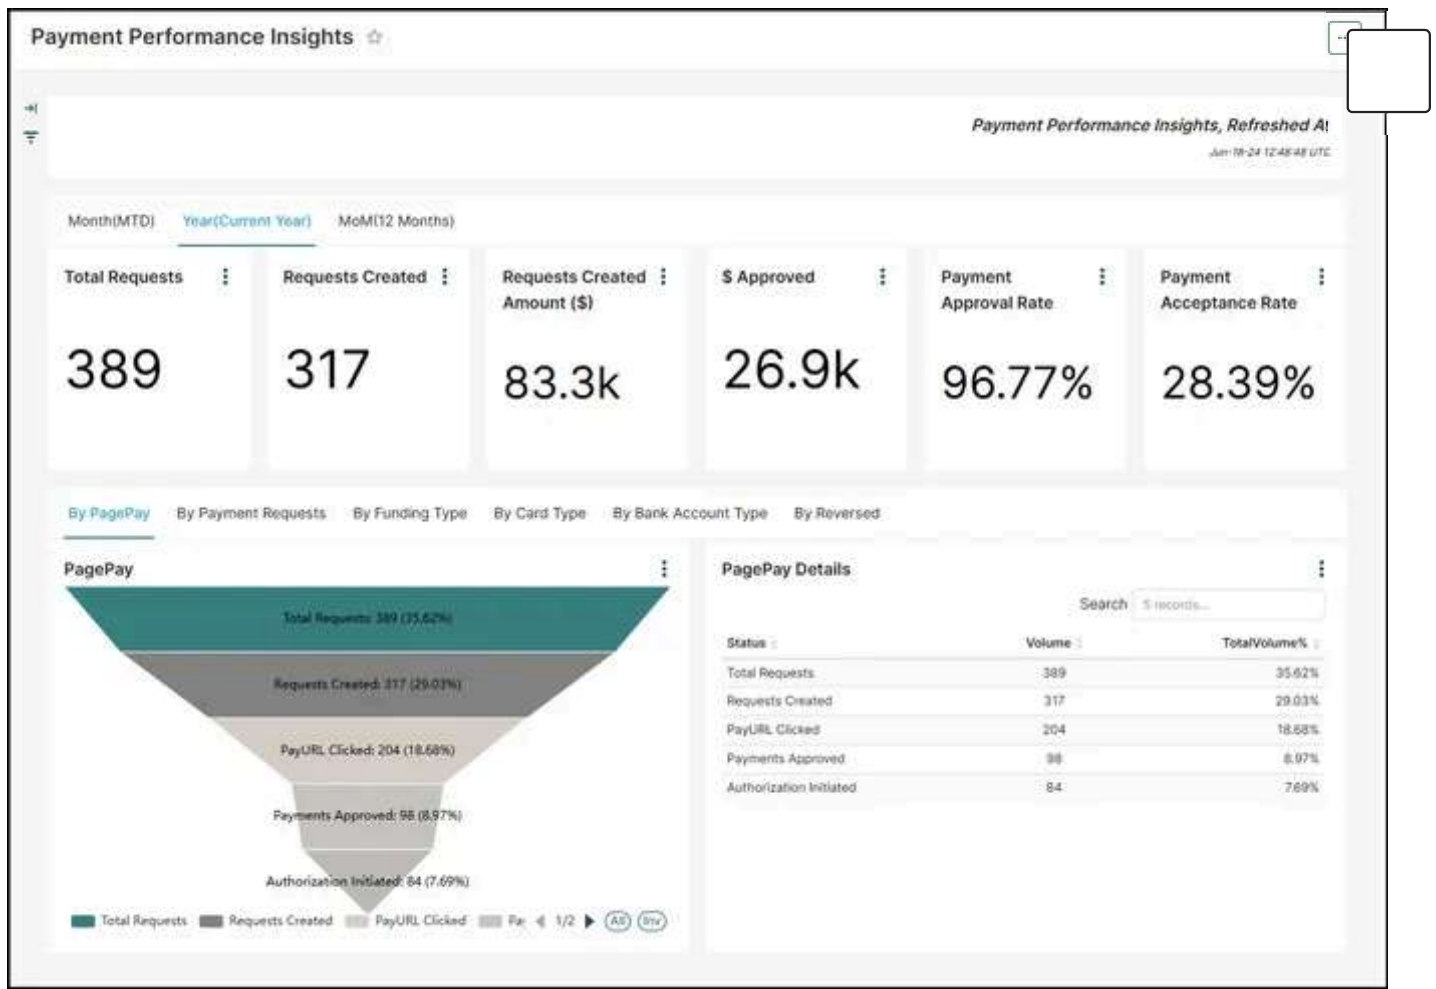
Payment Performance Insights ☆

Payment Performance Insights, Refreshed At

Jun-18-24 12:48:48 UTC

Month(MTD) Year(Current Year) MoM(12 Months)

Total Requests
389

Requests Created
317

Requests Created Amount ($)
83.3k

$ Approved
26.9k

Payment Approval Rate
96.77%

Payment Acceptance Rate
28.39%

By PagePay By Payment Requests By Funding Type By Card Type By Bank Account Type By Reversed

PagePay

Total Requests: 389 (35.62%)
Requests Created: 317 (29.03%)
PayURL Clicked: 204 (18.68%)
Payments Approved: 98 (8.97%)
Authorization Initiated: 84 (7.69%)

Total Requests Requests Created PayURL Clicked Pa 1/2 All Inv

PagePay Details

Search 5 records...

| Status | Volume | TotalVolume% |
|---|---|---|
| Total Requests | 389 | 35.62% |
| Requests Created | 317 | 29.03% |
| PayURL Clicked | 204 | 18.68% |
| Payments Approved | 98 | 8.97% |
| Authorization Initiated | 84 | 7.69% |